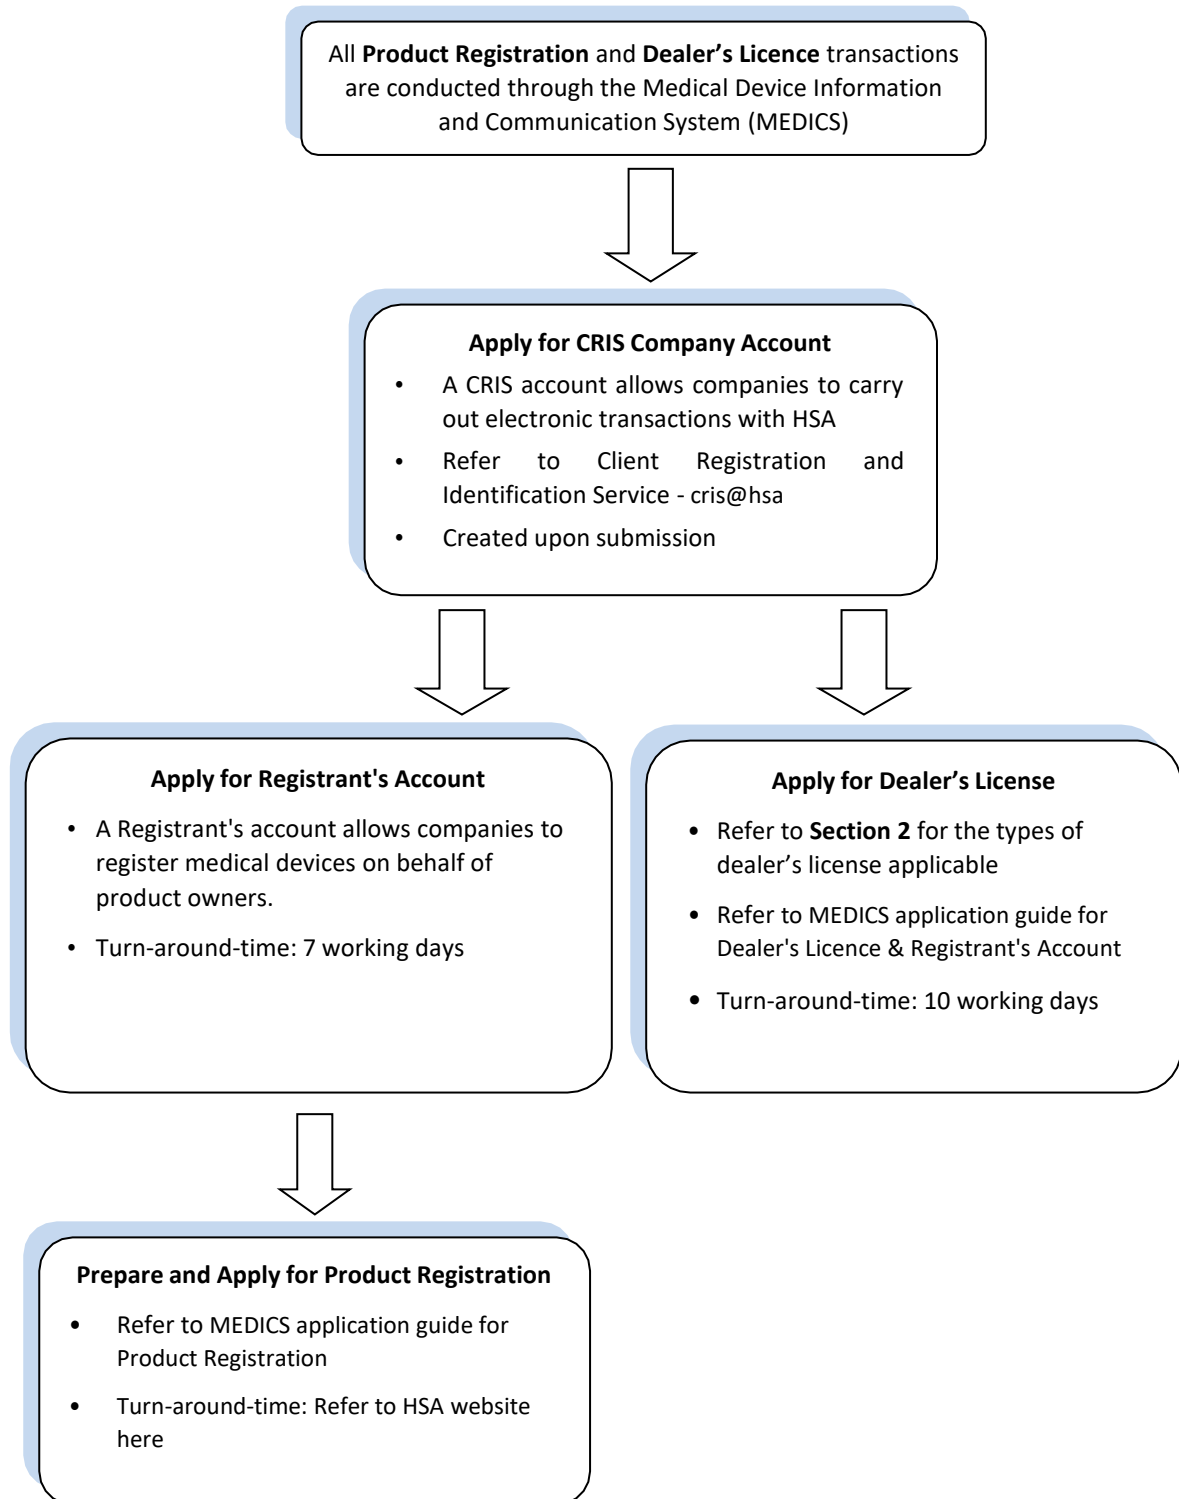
All **Product Registration** and **Dealer's Licence** transactions are conducted through the Medical Device Information and Communication System (MEDICS)

**Apply for CRIS Company Account**

- A CRIS account allows companies to carry out electronic transactions with HSA
- Refer to Client Registration and Identification Service - cris@hsa
- Created upon submission

**Apply for Registrant's Account**

- A Registrant's account allows companies to register medical devices on behalf of product owners.
- Turn-around-time: 7 working days

**Apply for Dealer's License**

- Refer to **Section 2** for the types of dealer's license applicable
- Refer to MEDICS application guide for Dealer's Licence & Registrant's Account
- Turn-around-time: 10 working days

**Prepare and Apply for Product Registration**

- Refer to MEDICS application guide for Product Registration
- Turn-around-time: Refer to HSA website here